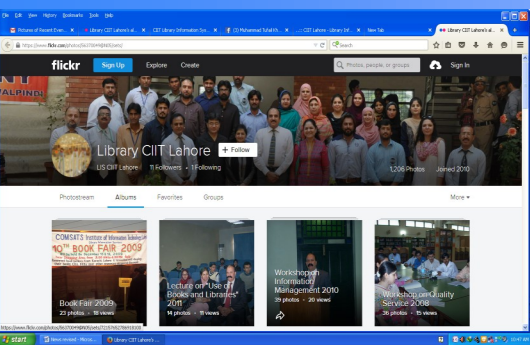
File Edit View History Bookmarks Tools Help

Pictures of Recent Even... | Library CIIT Lahore's al... | CIIT Library Information Sys... | (3) Muhammad Tufail Kh... | CIIT Lahore - Library Inf... | New Tab | Library CIIT Lahore's al...

https://www.flickr.com/photos/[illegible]/albums

Search

flickr | Sign Up | Explore | Create | Photos, people, or groups | Sign In

Library CIIT Lahore | + Follow

LIS CIIT Lahore · 11 Followers · 1 Following

1,206 Photos · Joined 2010

Photostream | Albums | Favorites | Groups | More ▾

COMSATS Institute of Information Technology
10th BOOK FAIR 2009

Book Fair 2009
23 photos · 18 views

Lecture on "Use of Books and Libraries" 2011
14 photos · 11 views

Workshop on Information Management 2010
39 photos · 20 views

Workshop on Quality Service 2008
36 photos · 15 views

https://www.flickr.com/photos/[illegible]

start | News reveal - Micro... | Library CIIT Lahore's... | 10:47 AM